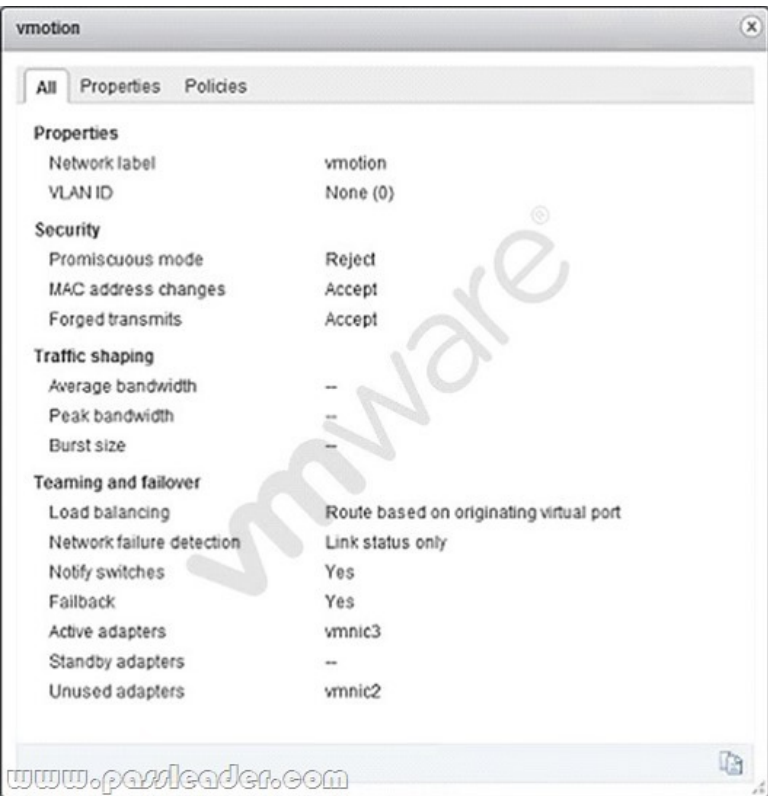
vmotion

All Properties Policies

Properties

| | |
|---|---|
| Network label | vmotion |
| VLAN ID | None (0) |

Security

| | |
|---|---|
| Promiscuous mode | Reject |
| MAC address changes | Accept |
| Forged transmits | Accept |

Traffic shaping

| | |
|---|---|
| Average bandwidth | -- |
| Peak bandwidth | -- |
| Burst size | -- |

Teaming and failover

| | |
|---|---|
| Load balancing | Route based on originating virtual port |
| Network failure detection | Link status only |
| Notify switches | Yes |
| Failback | Yes |
| Active adapters | vmnic3 |
| Standby adapters | -- |
| Unused adapters | vmnic2 |

vmware®

www.passleader.com